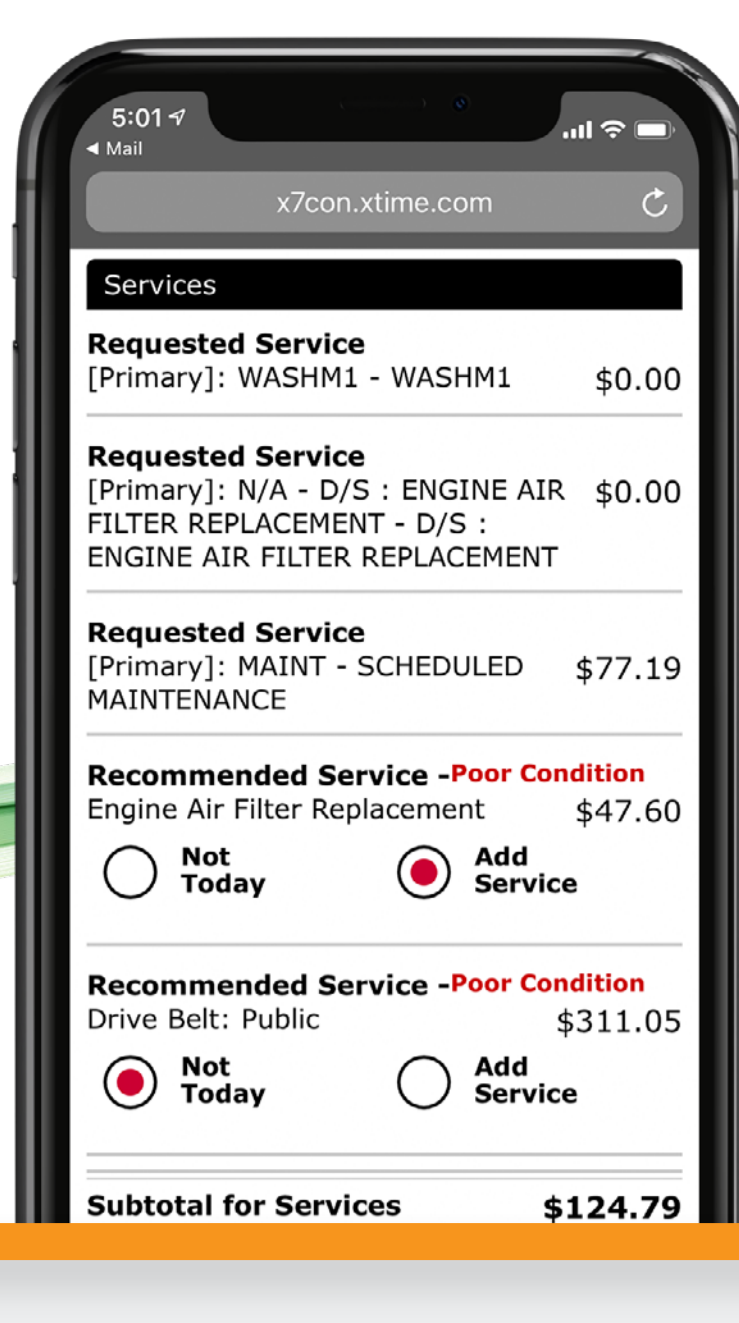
5:01
◀ Mail

x7con.xtime.com

Services

**Requested Service**
[Primary]: WASHM1 - WASHM1 $0.00

**Requested Service**
[Primary]: N/A - D/S : ENGINE AIR FILTER REPLACEMENT - D/S : ENGINE AIR FILTER REPLACEMENT $0.00

**Requested Service**
[Primary]: MAINT - SCHEDULED MAINTENANCE $77.19

**Recommended Service -** Poor Condition
Engine Air Filter Replacement $47.60

Not Today

Add Service

**Recommended Service -** Poor Condition
Drive Belt: Public $311.05

Not Today

Add Service

**Subtotal for Services** **$124.79**